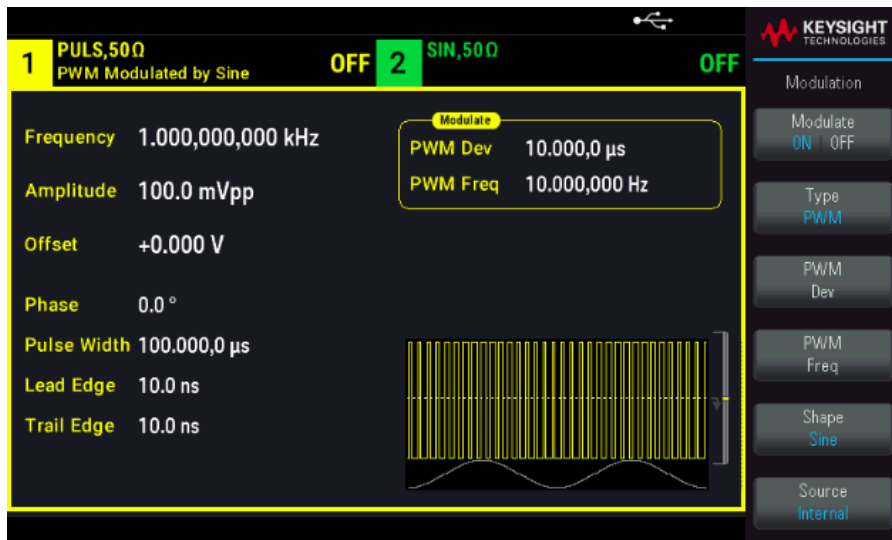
1 PULS,50Ω
PWM Modulated by Sine
OFF
2 SIN,50Ω
OFF

KEYSIGHT TECHNOLOGIES

Modulation

Frequency 1.000,000,000 kHz
Amplitude 100.0 mVpp
Offset +0.000 V
Phase 0.0 °
Pulse Width 100.000,0 µs
Lead Edge 10.0 ns
Trail Edge 10.0 ns

Modulate
PWM Dev 10.000,0 µs
PWM Freq 10.000,000 Hz

Modulate
ON | OFF

Type
PWM

PWM
Dev

PWM
Freq

Shape
Sine

Source
Internal